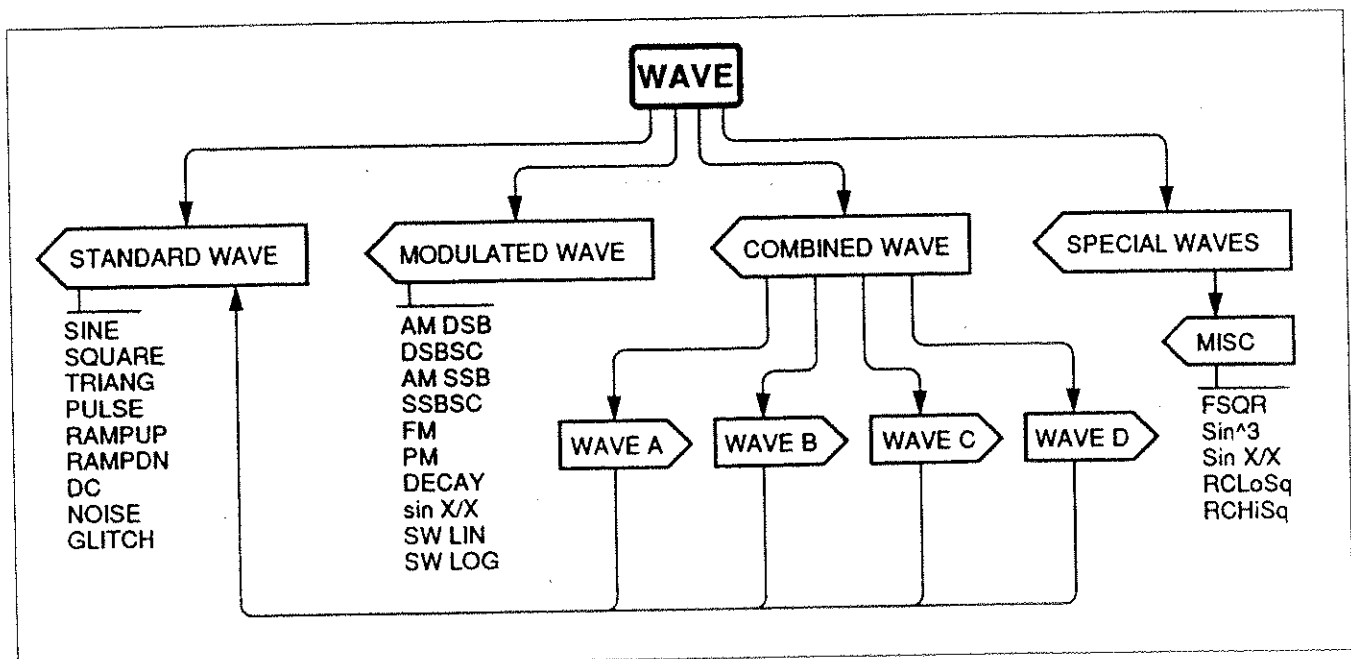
WAVE

STANDARD WAVE

SINE
SQUARE
TRIANG
PULSE
RAMPUP
RAMPDN
DC
NOISE
GLITCH

MODULATED WAVE

AM DSB
DSBSC
AM SSB
SSBSC
FM
PM
DECAY
sin X/X
SW LIN
SW LOG

COMBINED WAVE

WAVE A

WAVE B

WAVE C

WAVE D

SPECIAL WAVES

MISC

FSQR
Sin^3
Sin X/X
RCLoSq
RCHiSq